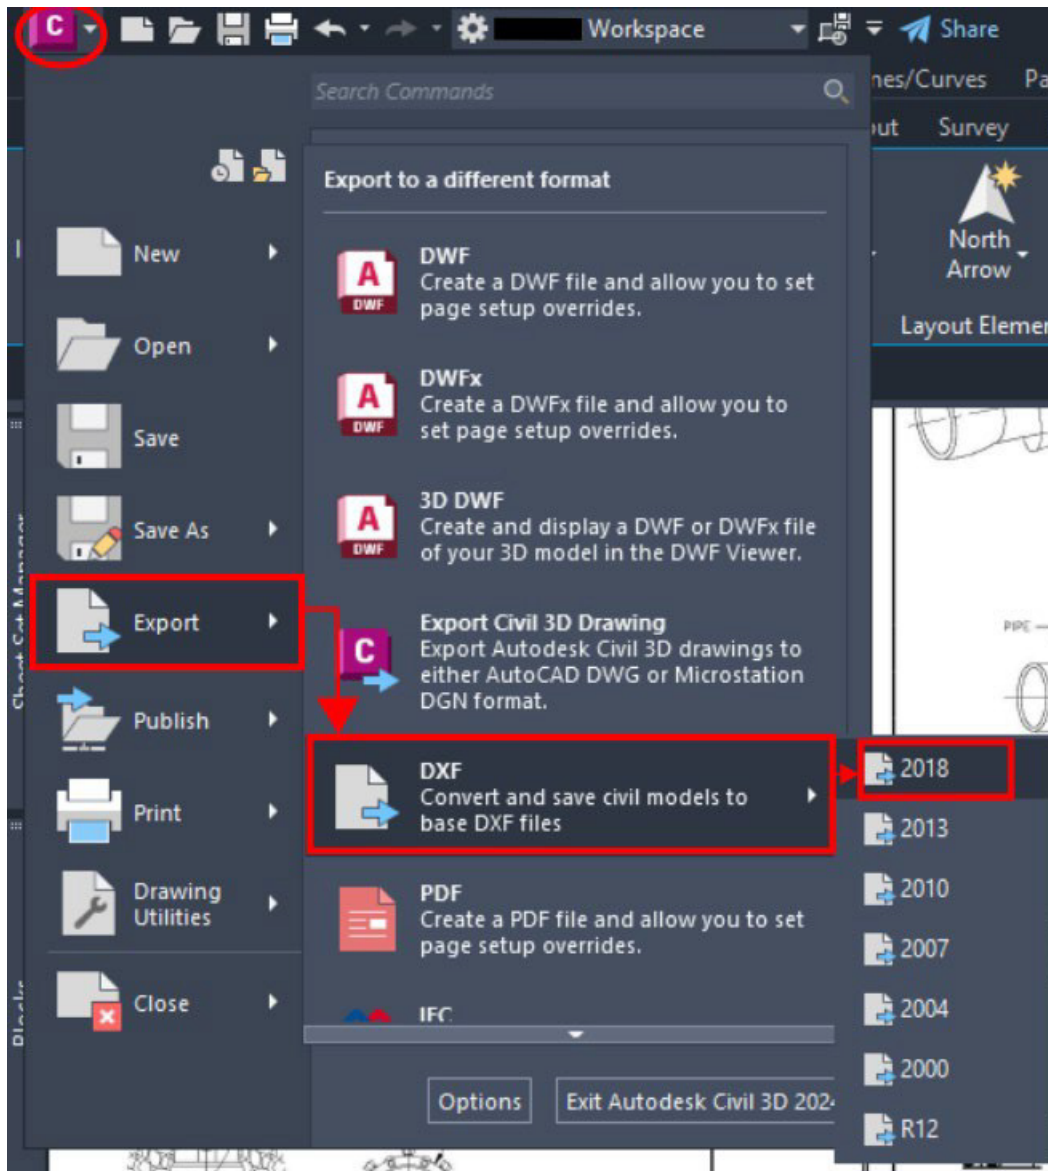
C Workspace Share

Search Commands

nes/Curves Pa

ut Survey

North Arrow

Layout Elemen

Export to a different format

New

Open

Save

Save As

Export

Publish

Print

Drawing Utilities

Close

DWF
Create a DWF file and allow you to set page setup overrides.

DWFx
Create a DWFx file and allow you to set page setup overrides.

3D DWF
Create and display a DWF or DWFx file of your 3D model in the DWF Viewer.

Export Civil 3D Drawing
Export Autodesk Civil 3D drawings to either AutoCAD DWG or Microstation DGN format.

DXF
Convert and save civil models to base DXF files

PDF
Create a PDF file and allow you to set page setup overrides.

IFC

Options Exit Autodesk Civil 3D 202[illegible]

2018
2013
2010
2007
2004
2000
R12

Sheet Set Manager

Blocks

PIPE